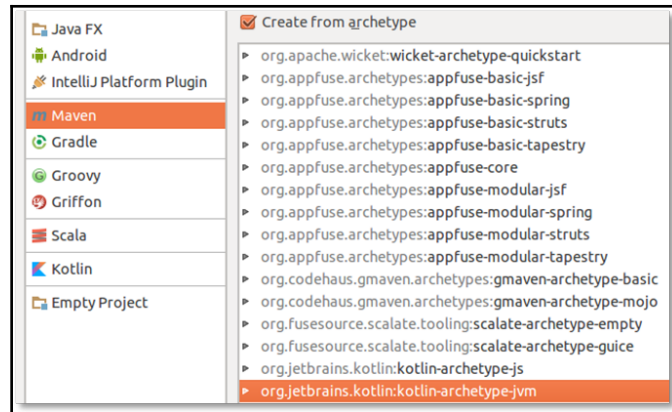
Java FX
Android
IntelliJ Platform Plugin
Maven
Gradle
Groovy
Griffon
Scala
Kotlin
Empty Project

Create from archetype

org.apache.wicket:wicket-archetype-quickstart
org.appfuse.archetypes:appfuse-basic-jsf
org.appfuse.archetypes:appfuse-basic-spring
org.appfuse.archetypes:appfuse-basic-struts
org.appfuse.archetypes:appfuse-basic-tapestry
org.appfuse.archetypes:appfuse-core
org.appfuse.archetypes:appfuse-modular-jsf
org.appfuse.archetypes:appfuse-modular-spring
org.appfuse.archetypes:appfuse-modular-struts
org.appfuse.archetypes:appfuse-modular-tapestry
org.codehaus.gmaven.archetypes:gmaven-archetype-basic
org.codehaus.gmaven.archetypes:gmaven-archetype-mojo
org.fusesource.scalate.tooling:scalate-archetype-empty
org.fusesource.scalate.tooling:scalate-archetype-guice
org.jetbrains.kotlin:kotlin-archetype-js
org.jetbrains.kotlin:kotlin-archetype-jvm